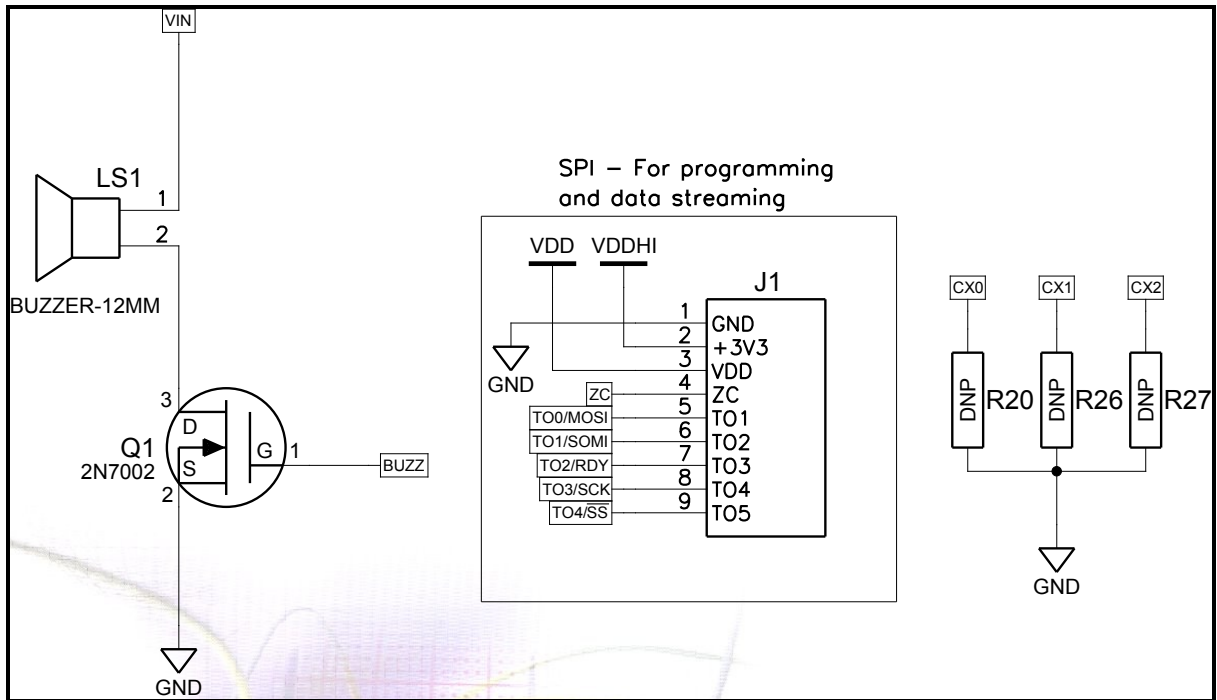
VIN

LS1
1
2
BUZZER-12MM

3
D
Q1
2N7002
S
G
1
2
BUZZ

GND

SPI – For programming and data streaming

VDD VDDHI

J1

GND
1 GND
2 +3V3
3 VDD
ZC 4 ZC
TO0/MOSI 5 TO1
TO1/SOMI 6 TO2
TO2/RDY 7 TO3
TO3/SCK 8 TO4
TO4/SS 9 TO5

CX0 CX1 CX2
DNP R20 DNP R26 DNP R27

GND